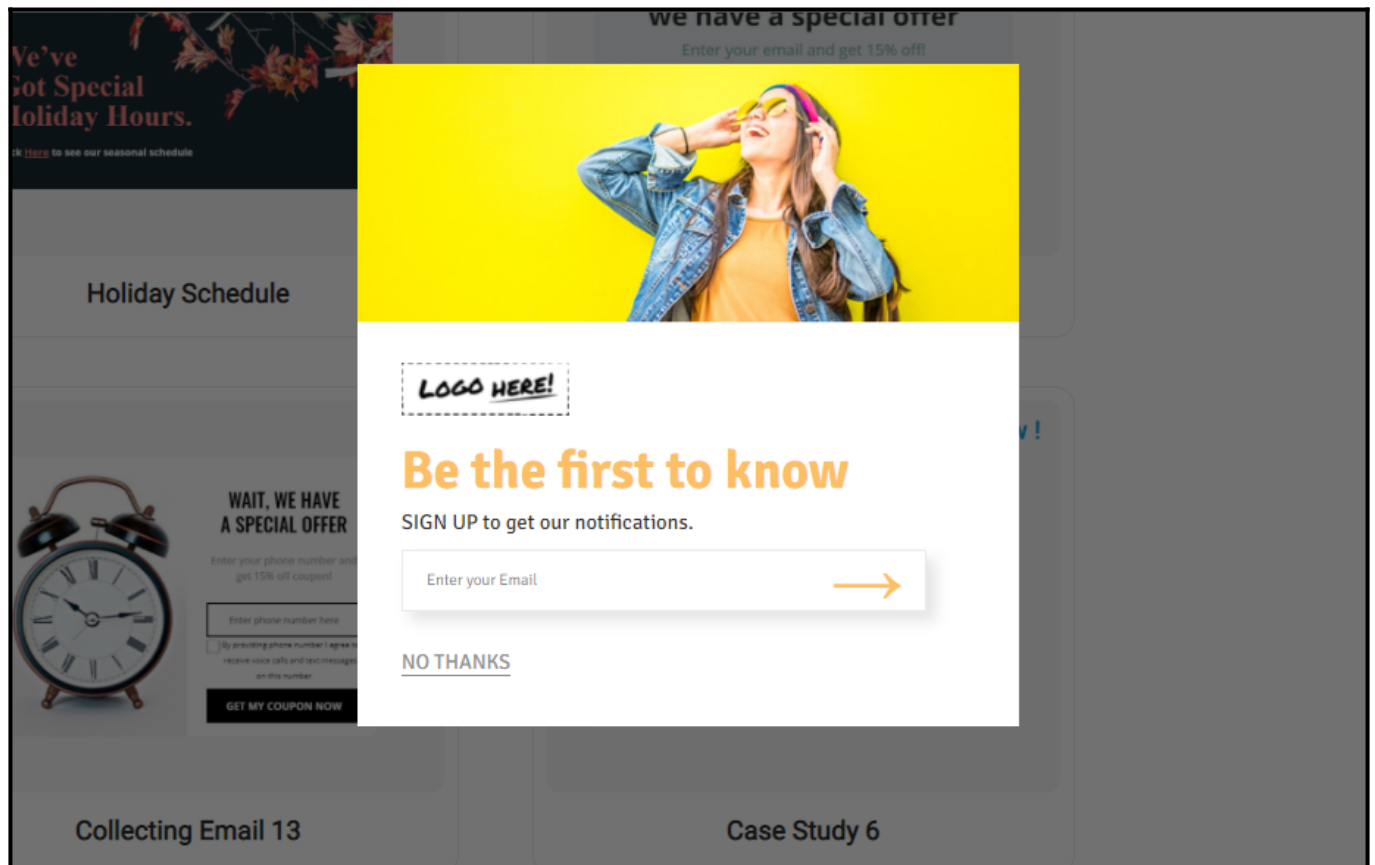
We've Got Special Holiday Hours.

ck Here to see our seasonal schedule

Holiday Schedule

we have a special offer

Enter your email and get 15% off!

LOGO HERE!

Be the first to know

SIGN UP to get our notifications.

Enter your Email

NO THANKS

WAIT, WE HAVE A SPECIAL OFFER

Enter your phone number and get 15% off coupon!

Enter phone number here

By providing phone number I agree to receive voice calls and text messages on this number

GET MY COUPON NOW

Collecting Email 13

w!

Case Study 6